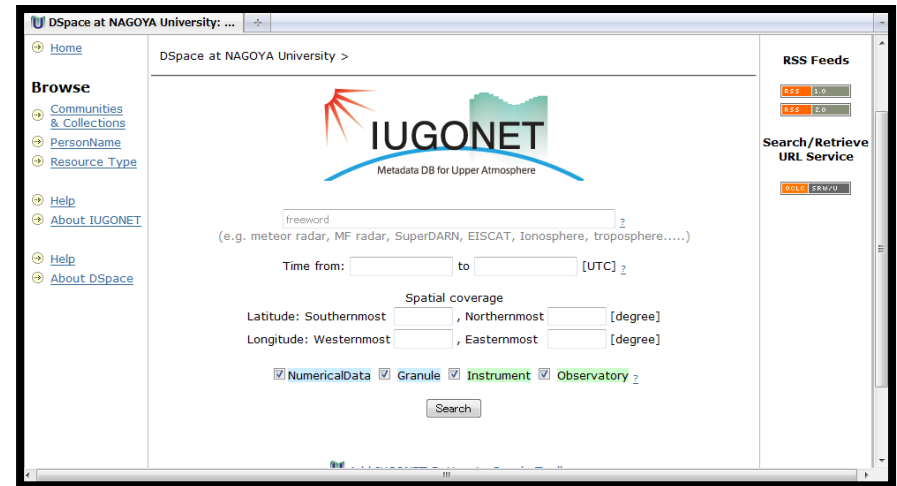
DSpace at NAGOYA University: ...

Home

Browse

Communities & Collections

PersonName

Resource Type

Help

About IUGONET

Help

About DSpace

DSpace at NAGOYA University >

IUGONET

Metadata DB for Upper Atmosphere

freeword ?

(e.g. meteor radar, MF radar, SuperDARN, EISCAT, Ionosphere, troposphere.....)

Time from: to [UTC] ?

Spatial coverage

Latitude: Southernmost , Northernmost [degree]

Longitude: Westernmost , Easternmost [degree]

NumericalData Granule Instrument Observatory ?

Search

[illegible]

RSS Feeds

RSS 1.0

RSS 2.0

Search/Retrieve URL Service

OCLC SRW/U